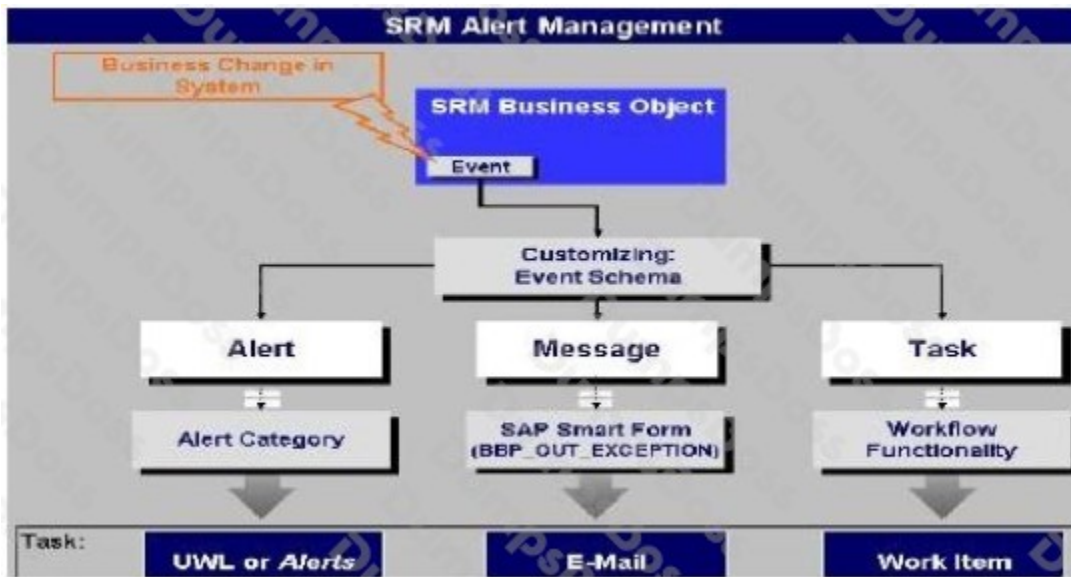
SRM Alert Management

Business Change in System

SRM Business Object

Event

Customizing: Event Schema

Alert

Message

Task

Alert Category

SAP Smart Form (BBP_OUT_EXCEPTION)

Workflow Functionality

Task:

UWL or *Alerts*

E-Mail

Work Item